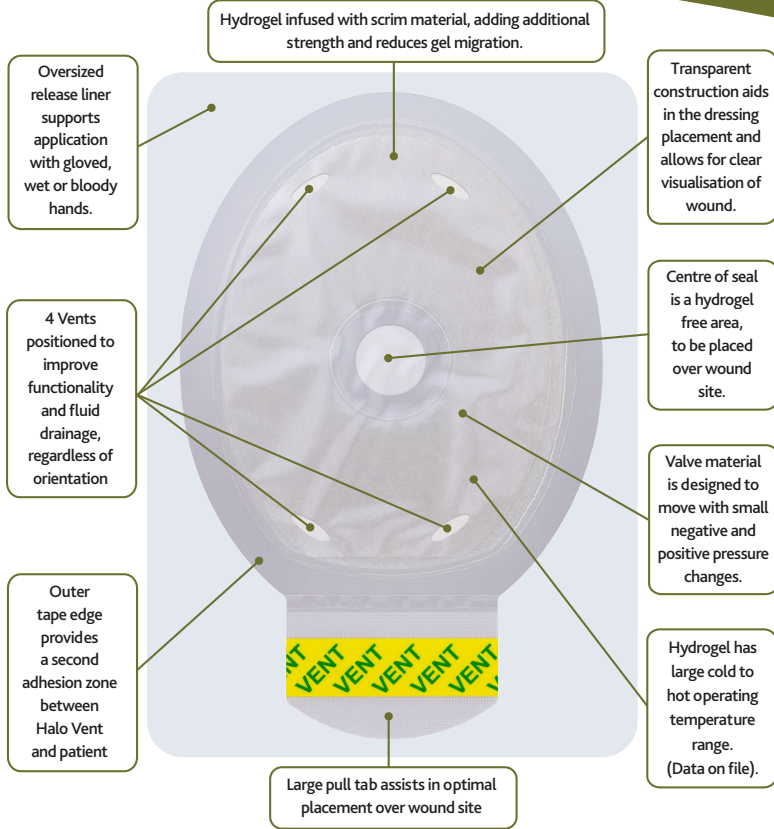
Hydrogel infused with scrim material, adding additional strength and reduces gel migration.

Oversized release liner supports application with gloved, wet or bloody hands.

Transparent construction aids in the dressing placement and allows for clear visualisation of wound.

Centre of seal is a hydrogel free area, to be placed over wound site.

4 Vents positioned to improve functionality and fluid drainage, regardless of orientation

Valve material is designed to move with small negative and positive pressure changes.

Outer tape edge provides a second adhesion zone between Halo Vent and patient

VENT VENT VENT VENT VENT VENT VENT

Hydrogel has large cold to hot operating temperature range. (Data on file).

Large pull tab assists in optimal placement over wound site